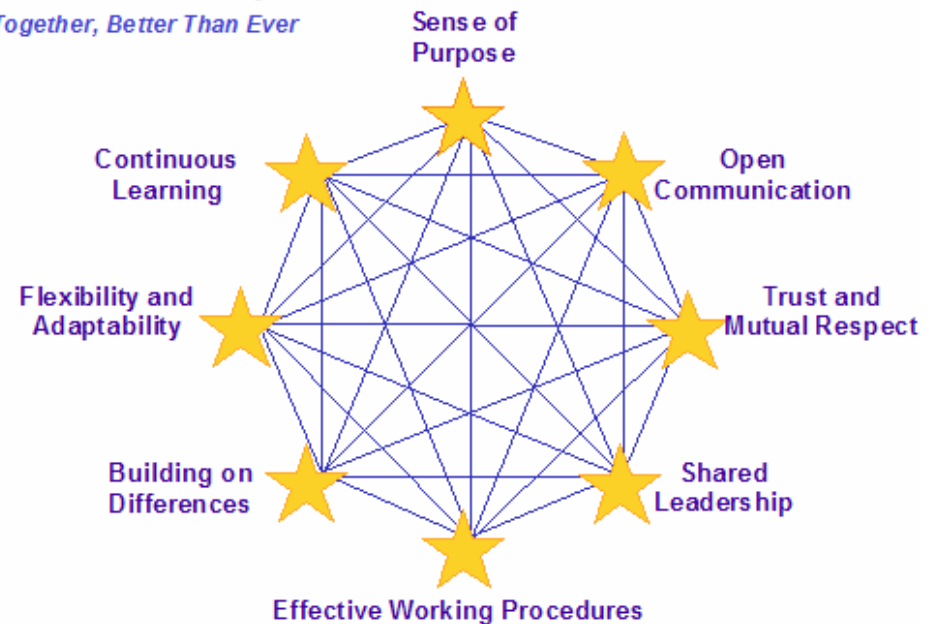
Together, Better Than Ever

Sense of Purpose

Continuous Learning

Open Communication

Flexibility and Adaptability

Trust and Mutual Respect

Building on Differences

Shared Leadership

Effective Working Procedures